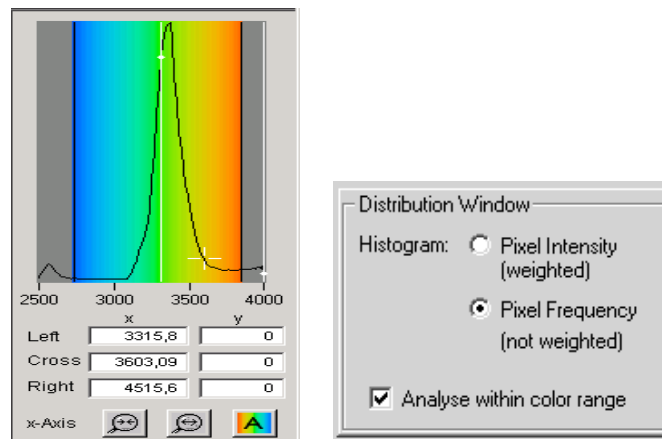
2500 3000 3500 4000

x y

| | | |
|---|---|---|
| Left | 3315,8 | 0 |
| Cross | 3603,09 | 0 |
| Right | 4515,6 | 0 |

x-Axis

A

Distribution Window

Histogram: Pixel Intensity (weighted)

Pixel Frequency (not weighted)

Analyse within color range